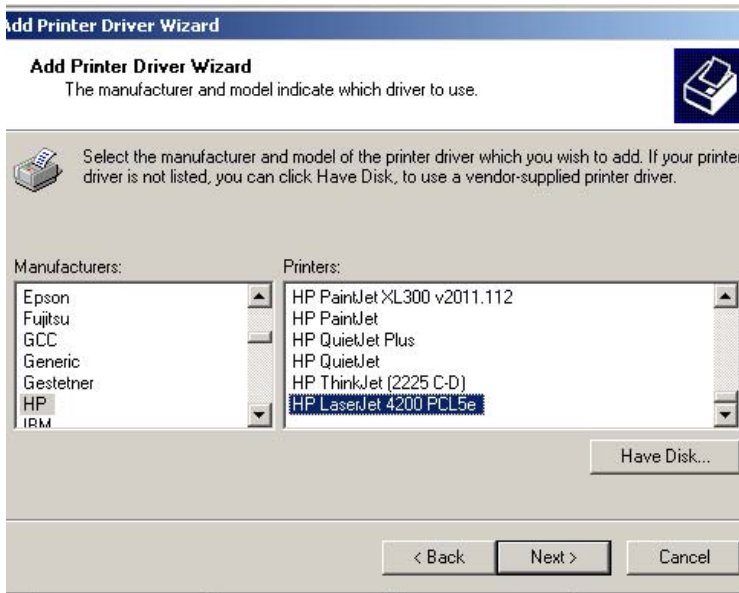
dd Printer Driver Wizard

Add Printer Driver Wizard
The manufacturer and model indicate which driver to use.

Select the manufacturer and model of the printer driver which you wish to add. If your printe driver is not listed, you can click Have Disk, to use a vendor-supplied printer driver.

Manufacturers:
Epson
Fujitsu
GCC
Generic
Gestetner
HP
IBM

Printers:
HP PaintJet XL300 v2011.112
HP PaintJet
HP QuietJet Plus
HP QuietJet
HP ThinkJet (2225 C-D)
HP LaserJet 4200 PCL5e

Have Disk...

< Back
Next >
Cancel